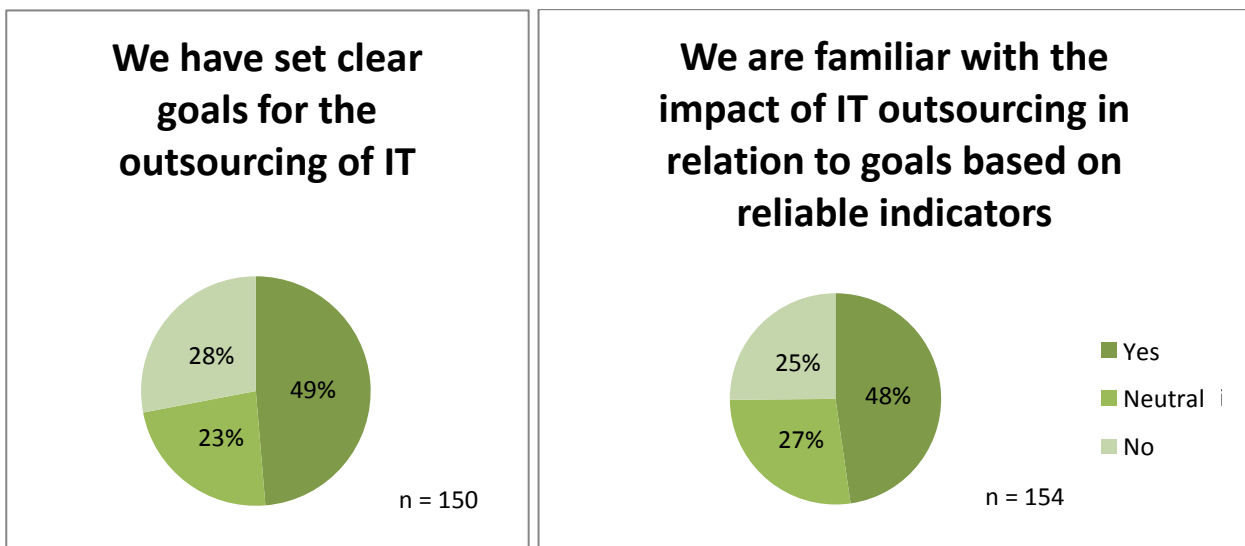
We have set clear goals for the outsourcing of IT

28%
49%
23%

n = 150

We are familiar with the impact of IT outsourcing in relation to goals based on reliable indicators

25%
48%
27%

n = 154

Yes
Neutral
No